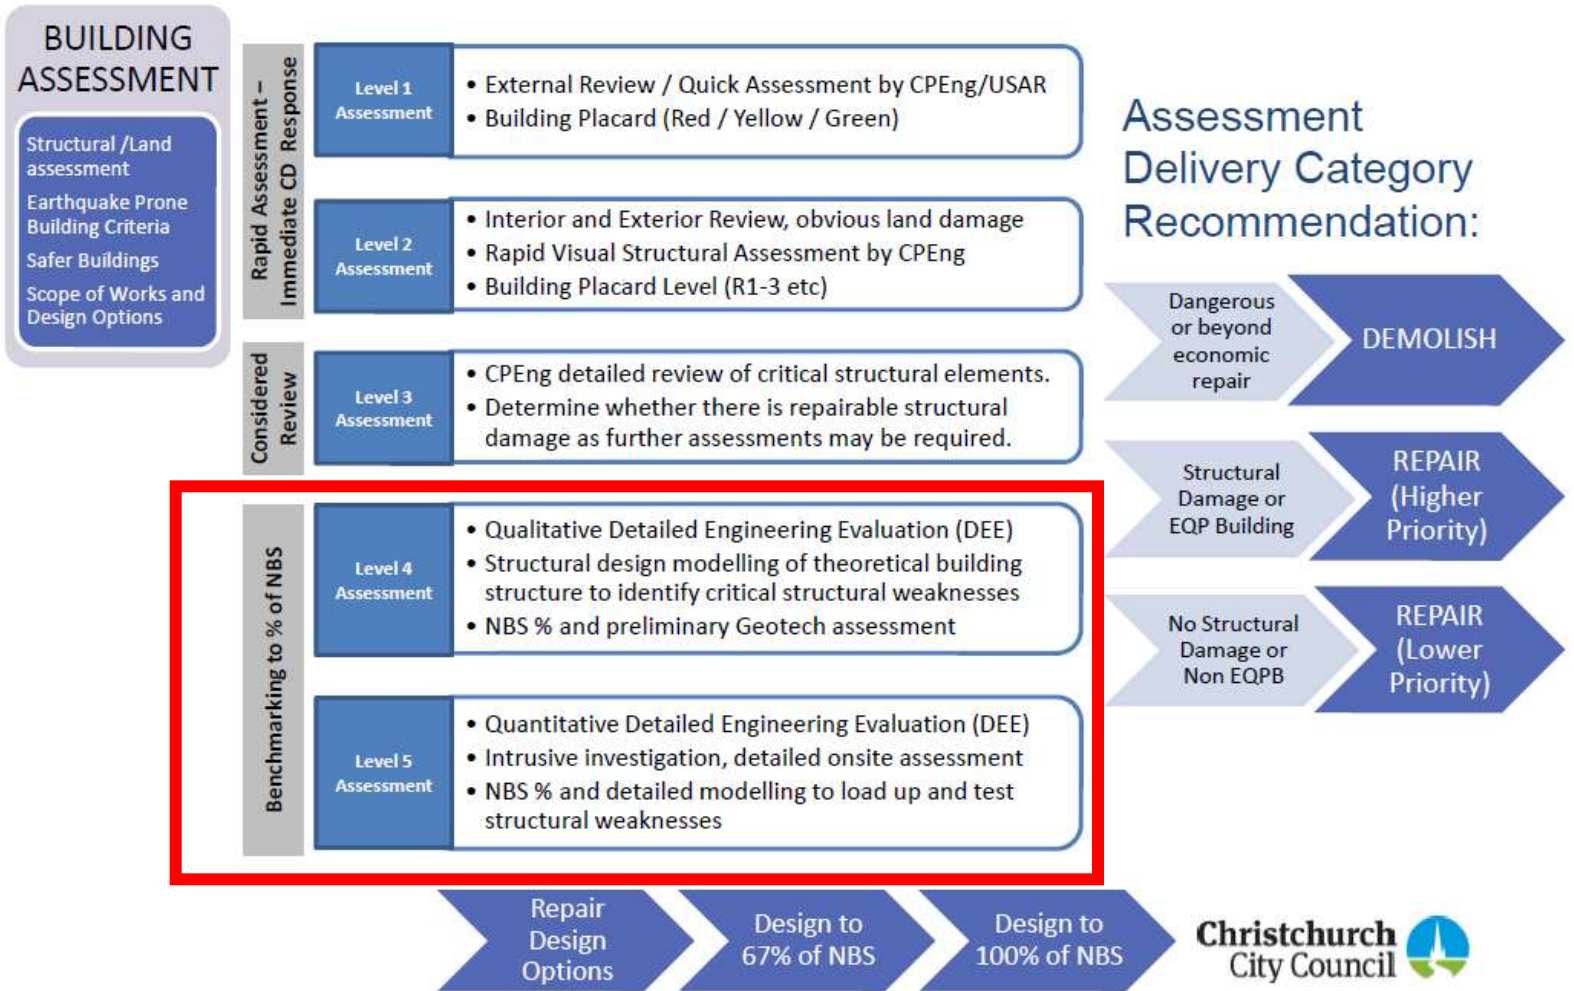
BUILDING ASSESSMENT

Structural /Land assessment
Earthquake Prone Building Criteria
Safer Buildings
Scope of Works and Design Options

Rapid Assessment – Immediate CD Response

Level 1 Assessment
• External Review / Quick Assessment by CPEng/USAR
• Building Placard (Red / Yellow / Green)

Level 2 Assessment
• Interior and Exterior Review, obvious land damage
• Rapid Visual Structural Assessment by CPEng
• Building Placard Level (R1-3 etc)

Considered Review

Level 3 Assessment
• CPEng detailed review of critical structural elements.
• Determine whether there is repairable structural damage as further assessments may be required.

Benchmarking to % of NBS

Level 4 Assessment
• Qualitative Detailed Engineering Evaluation (DEE)
• Structural design modelling of theoretical building structure to identify critical structural weaknesses
• NBS % and preliminary Geotech assessment

Level 5 Assessment
• Quantitative Detailed Engineering Evaluation (DEE)
• Intrusive investigation, detailed onsite assessment
• NBS % and detailed modelling to load up and test structural weaknesses

Assessment Delivery Category Recommendation:

Dangerous or beyond economic repair
DEMOLISH

Structural Damage or EQP Building
REPAIR (Higher Priority)

No Structural Damage or Non EQPB
REPAIR (Lower Priority)

Repair Design Options
Design to 67% of NBS
Design to 100% of NBS

Christchurch City Council